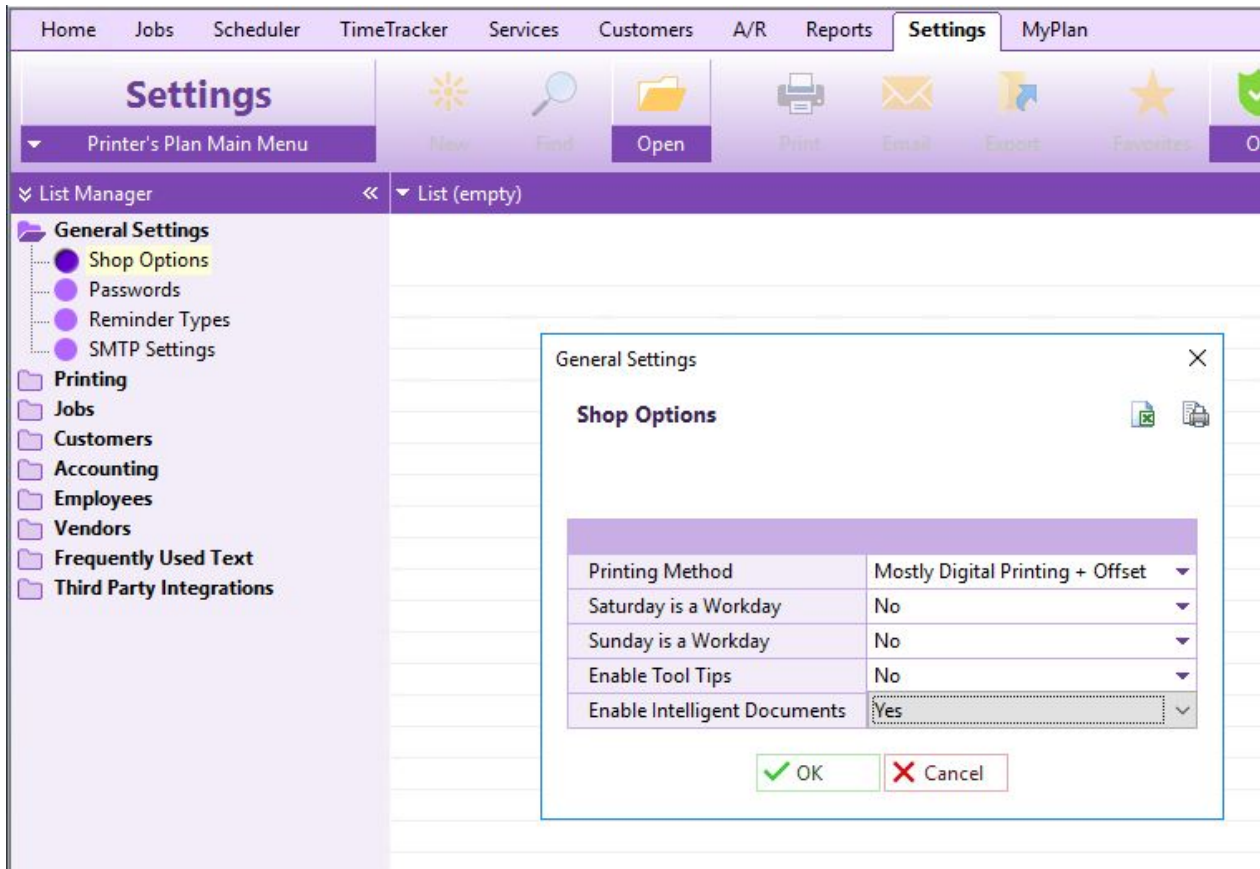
Home Jobs Scheduler TimeTracker Services Customers A/R Reports Settings MyPlan

Settings

Printer's Plan Main Menu

New Find Open Print Email Export Favorites O

List Manager «

List (empty)

General Settings
Shop Options
Passwords
Reminder Types
SMTP Settings
Printing
Jobs
Customers
Accounting
Employees
Vendors
Frequently Used Text
Third Party Integrations

General Settings

Shop Options

| | |
|---|---|
| Printing Method | Mostly Digital Printing + Offset |
| Saturday is a Workday | No |
| Sunday is a Workday | No |
| Enable Tool Tips | No |
| Enable Intelligent Documents | Yes |

OK Cancel